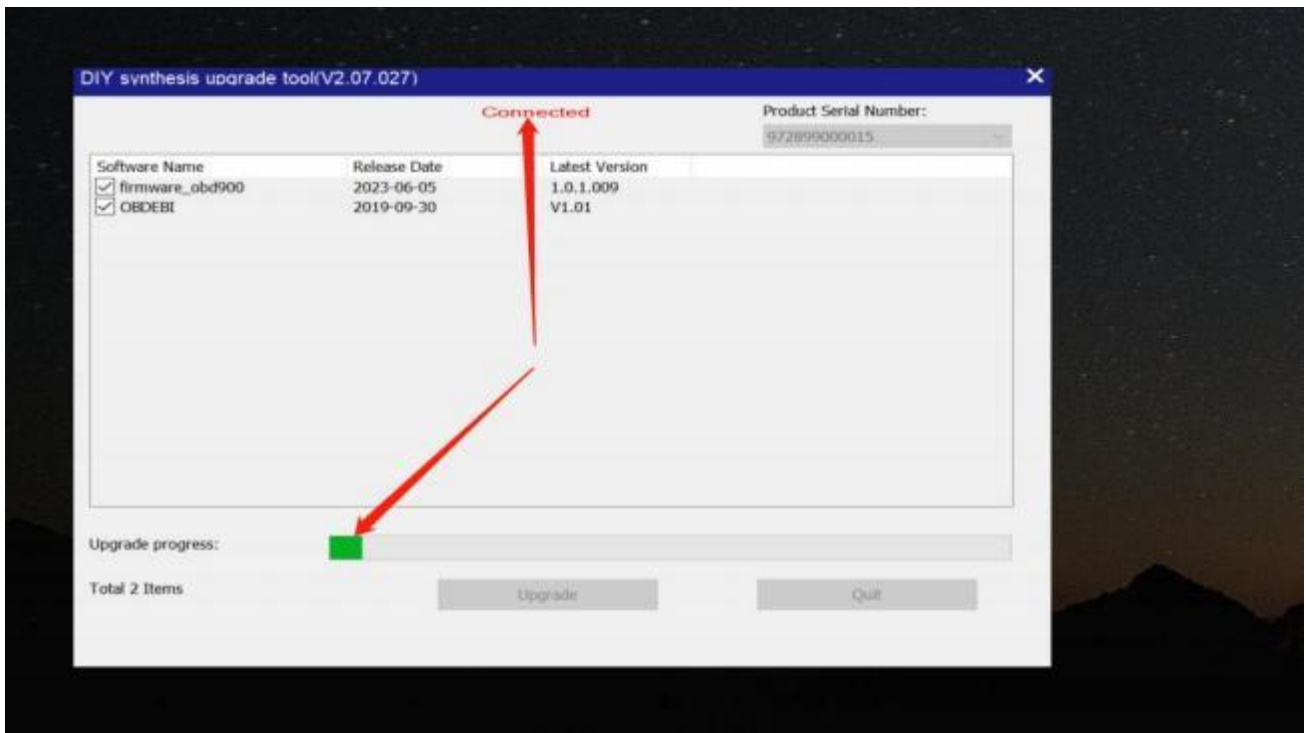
DIY synthesis upgrade tool(V2.07.027)

Connected

Product Serial Number:

972899000015

| Software Name | Release Date | Latest Version |
|---|---|---|
| firmware_obd900 | 2023-06-05 | 1.0.1.009 |
| OBDEBI | 2019-09-30 | V1.01 |

Upgrade progress:

Total 2 Items

Upgrade

Quit